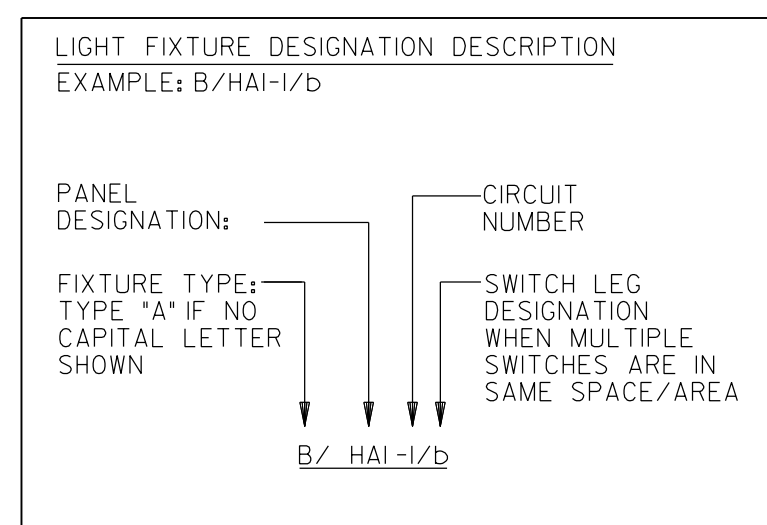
LIGHT FIXTURE DESIGNATION DESCRIPTION

EXAMPLE: B/HAI-1/b

PANEL DESIGNATION:

CIRCUIT NUMBER

FIXTURE TYPE: TYPE "A" IF NO CAPITAL LETTER SHOWN

SWITCH LEG DESIGNATION WHEN MULTIPLE SWITCHES ARE IN SAME SPACE/AREA

B/ HAI-1/b